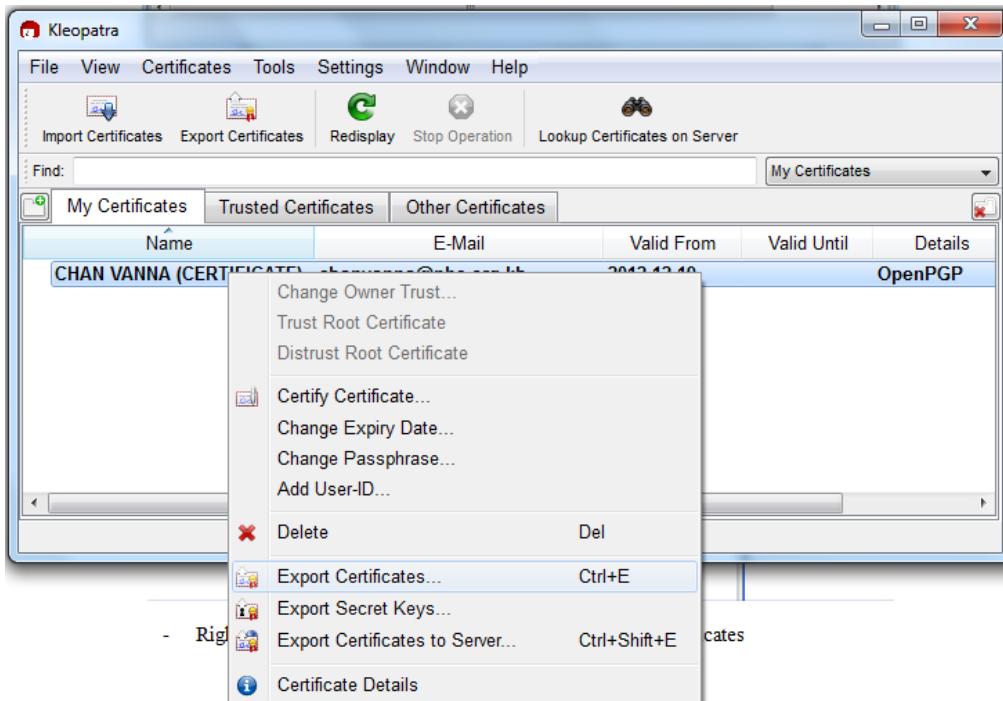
Kleopatra

File View Certificates Tools Settings Window Help

Import Certificates Export Certificates Redisplay Stop Operation Lookup Certificates on Server

Find:

My Certificates

My Certificates | Trusted Certificates | Other Certificates

| Name | E-Mail | Valid From | Valid Until | Details |
|---|---|---|---|---|
| CHAN VANNA (CERT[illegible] | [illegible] | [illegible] | | OpenPGP |

Change Owner Trust...
Trust Root Certificate
Distrust Root Certificate
Certify Certificate...
Change Expiry Date...
Change Passphrase...
Add User-ID...
Delete Del
Export Certificates... Ctrl+E
Export Secret Keys...
Export Certificates to Server... Ctrl+Shift+E
Certificate Details

- Rig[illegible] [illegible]cates